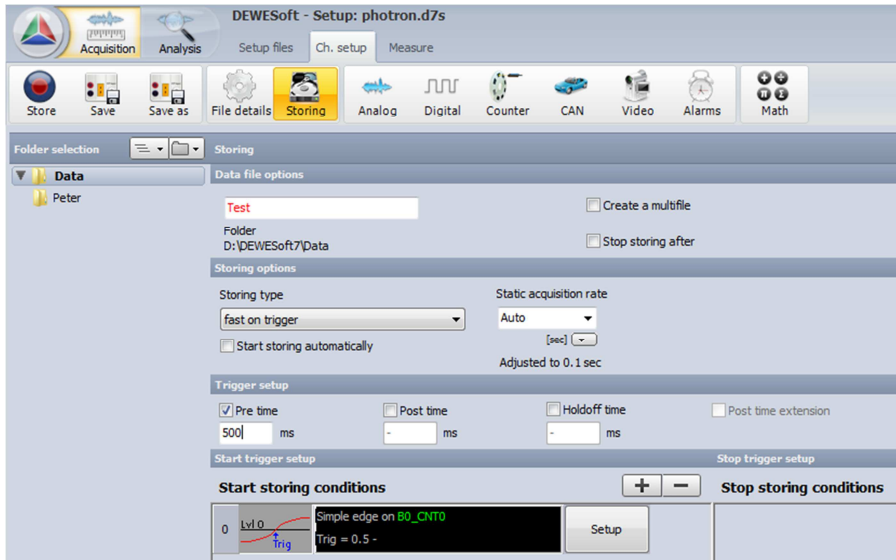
DEWESoft - Setup: photron.d7s

Acquisition Analysis Setup files Ch. setup Measure

Store Save Save as File details Storing Analog Digital Counter CAN Video Alarms Math

Folder selection

Data

Peter

Storing

Data file options

Test

Folder
D:\DEWESoft7\Data

Create a multifile

Stop storing after

Storing options

Storing type

fast on trigger

Start storing automatically

Static acquisition rate

Auto

[sec]

Adjusted to 0.1 sec

Trigger setup

Pre time

500 ms

Post time

- ms

Holdoff time

- ms

Post time extension

Start trigger setup

Start storing conditions

+ −

0 Lvl 0 Trig

Simple edge on B0_CNT0
Trig = 0.5 -

Setup

Stop trigger setup

Stop storing conditions